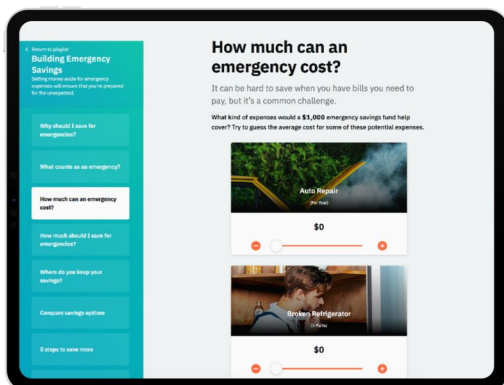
< Return to playlist

Building Emergency Savings

Setting money aside for emergency expenses will ensure that you're prepared for the unexpected.

Why should I save for emergencies?

What counts as an emergency?

How much can an emergency cost?

How much should I save for emergencies?

Where do you keep your savings?

Compare savings options

5 steps to save more

How much can an emergency cost?

It can be hard to save when you have bills you need to pay, but it's a common challenge.

What kind of expenses would a $1,000 emergency savings fund help cover? Try to guess the average cost for some of these potential expenses.

Auto Repair

(Per Year)

$0

Broken Refrigerator

(+ Parts)

$0